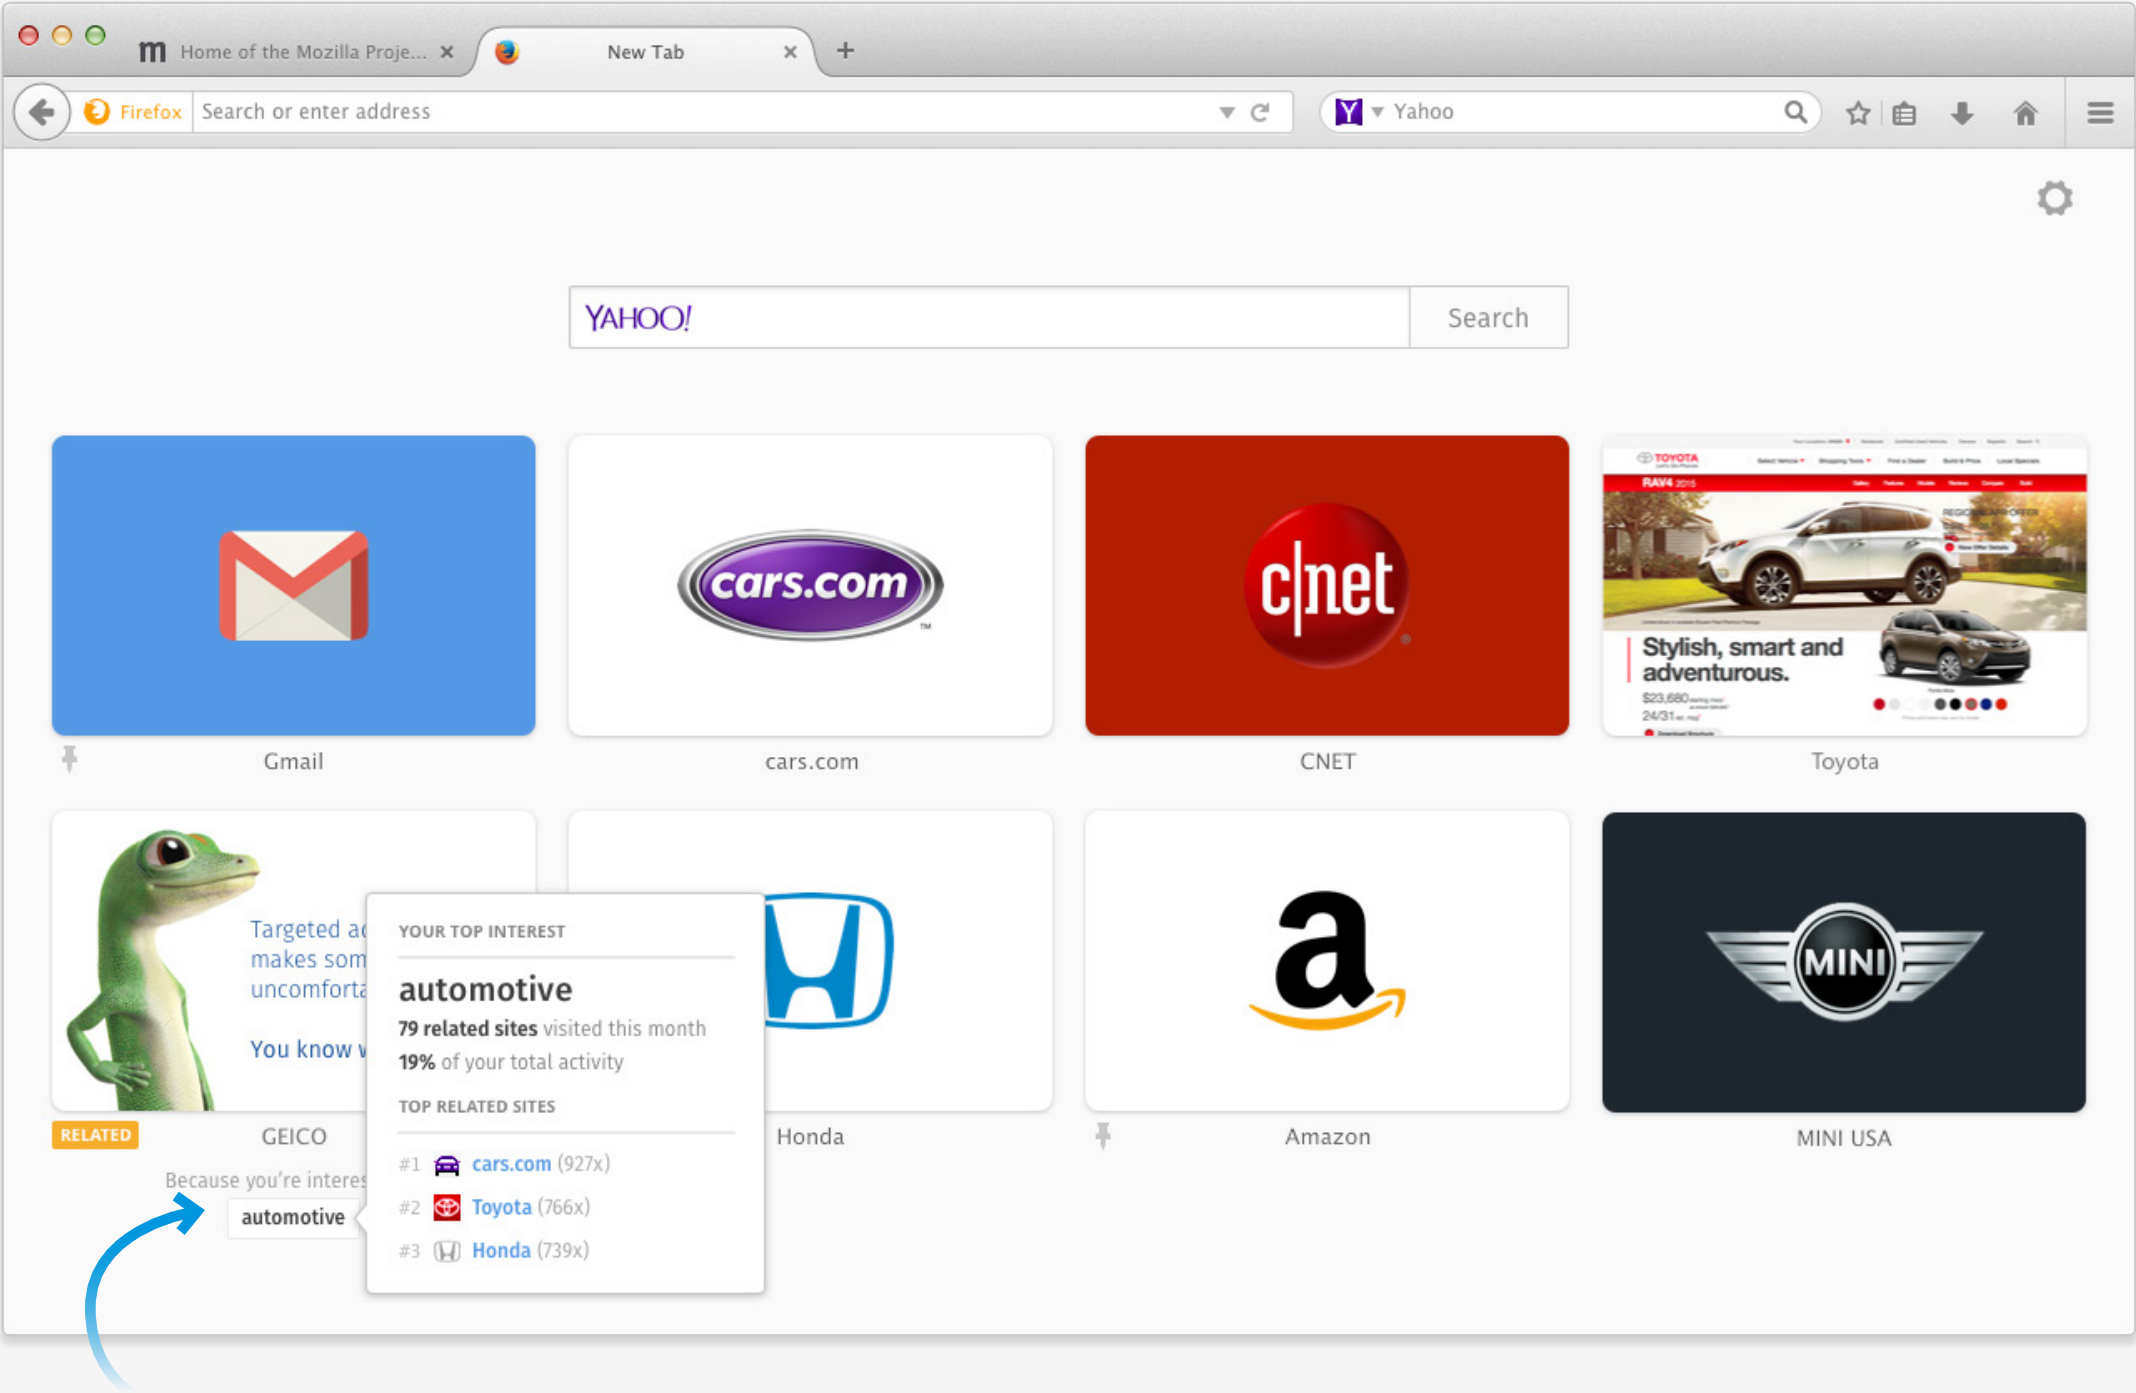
m Home of the Mozilla Proje... ×
New Tab ×
+
Firefox Search or enter address
Yahoo

YAHOO! Search

cars.com
c|net
TOYOTA
RAV4
Stylish, smart and adventurous.
$23,680
24/31

Gmail
cars.com
CNET
Toyota

Targeted ad makes som uncomforta
You know w

YOUR TOP INTEREST
automotive
79 related sites visited this month
19% of your total activity
TOP RELATED SITES
#1 cars.com (927x)
#2 Toyota (766x)
#3 Honda (739x)

MINI

RELATED GEICO
Because you're interes
automotive
Honda
Amazon
MINI USA